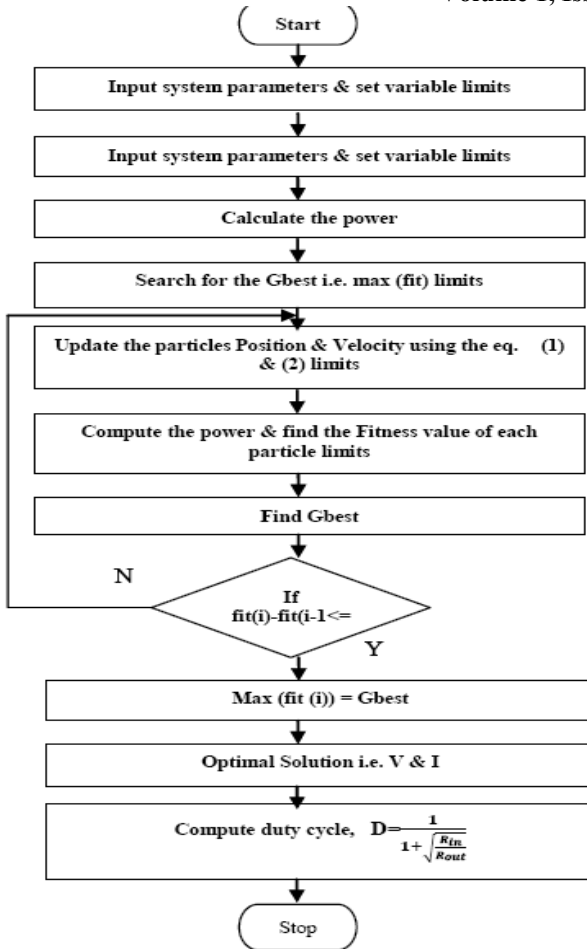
Volume 1, Is

Start

Input system parameters & set variable limits

Input system parameters & set variable limits

Calculate the power

Search for the Gbest i.e. max (fit) limits

Update the particles Position & Velocity using the eq. (1) & (2) limits

Compute the power & find the Fitness value of each particle limits

Find Gbest

N

If fit(i)-fit(i-1<=

Y

Max (fit (i)) = Gbest

Optimal Solution i.e. V & I

Compute duty cycle, $D=\frac{1}{1+\sqrt{\frac{R_{in}}{R_{out}}}}$

Stop